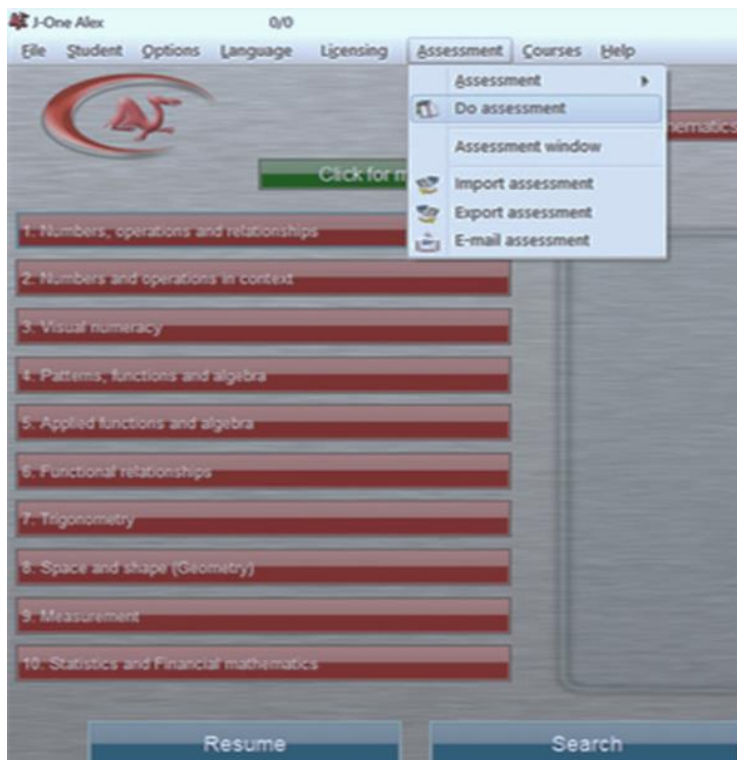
J-One Alex 0/0

File Student Options Language Licensing Assessment Courses Help

Assessment
Do assessment
Assessment window
Import assessment
Export assessment
E-mail assessment

Click for m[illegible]

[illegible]hematics

1. Numbers, operations and relationships

2. Numbers and operations in context

3. Visual numeracy

4. Patterns, functions and algebra

5. Applied functions and algebra

6. Functional relationships

7. Trigonometry

8. Space and shape (Geometry)

9. Measurement

10. Statistics and Financial mathematics

Resume

Search